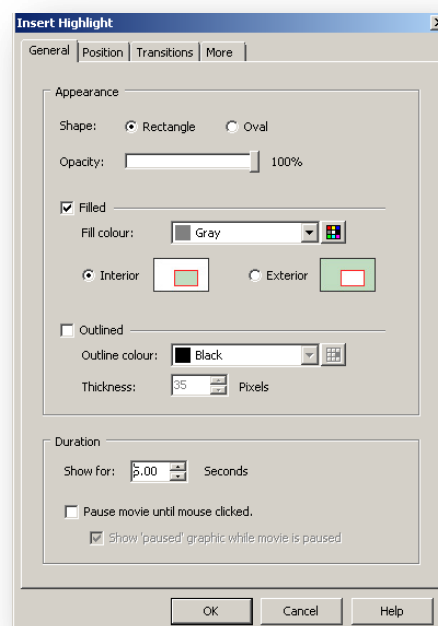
Insert Highlight

General | Position | Transitions | More

Appearance

Shape: Rectangle Oval

Opacity: 100%

Filled

Fill colour: Gray

Interior Exterior

Outlined

Outline colour: Black

Thickness: 35 Pixels

Duration

Show for: 5.00 Seconds

Pause movie until mouse clicked.

Show 'paused' graphic while movie is paused

OK Cancel Help